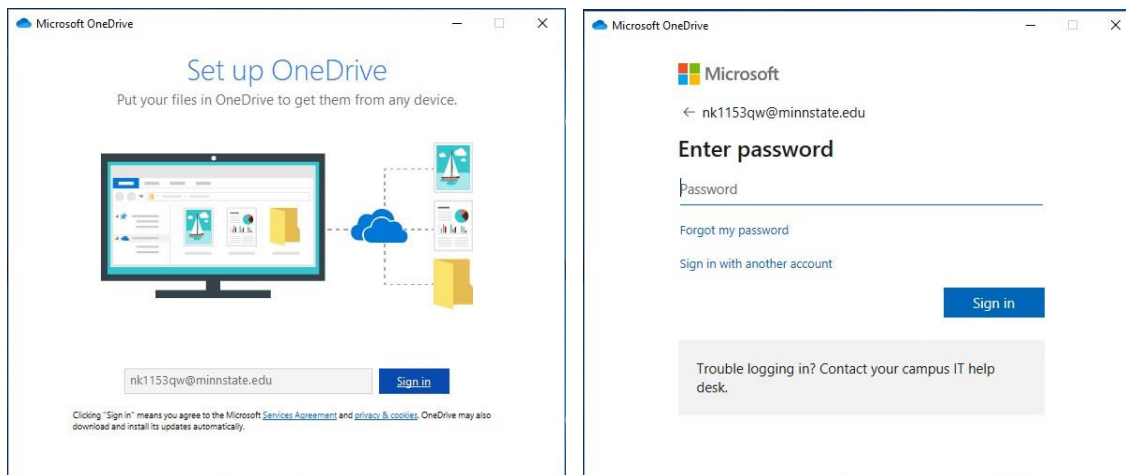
Microsoft OneDrive

Set up OneDrive

Put your files in OneDrive to get them from any device.

nk1153qw@minnstate.edu

Sign in

Clicking "Sign in" means you agree to the Microsoft Services Agreement and privacy & cookies. OneDrive may also download and install its updates automatically.

Microsoft OneDrive

Microsoft

← nk1153qw@minnstate.edu

Enter password

Password

Forgot my password

Sign in with another account

Sign in

Trouble logging in? Contact your campus IT help desk.